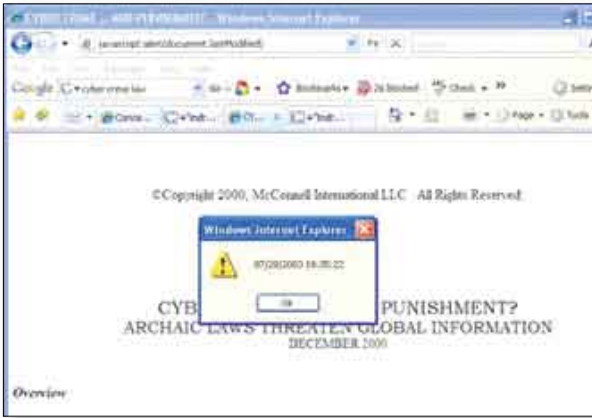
CYBER CRIME ... AND PUNISHMENT? - Windows Internet Explorer

javascript:alert(document.lastModified)

Google cyber crime law Go Bookmarks 26 blocked Check

Page Tools

©Copyright 2000, McConnell International LLC All Rights Reserved.

Windows Internet Explorer

07/28/2003 16:35:22

OK

CYB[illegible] PUNISHMENT?
ARCHAIC LAWS THREATEN GLOBAL INFORMATION
DECEMBER 2000

Overview